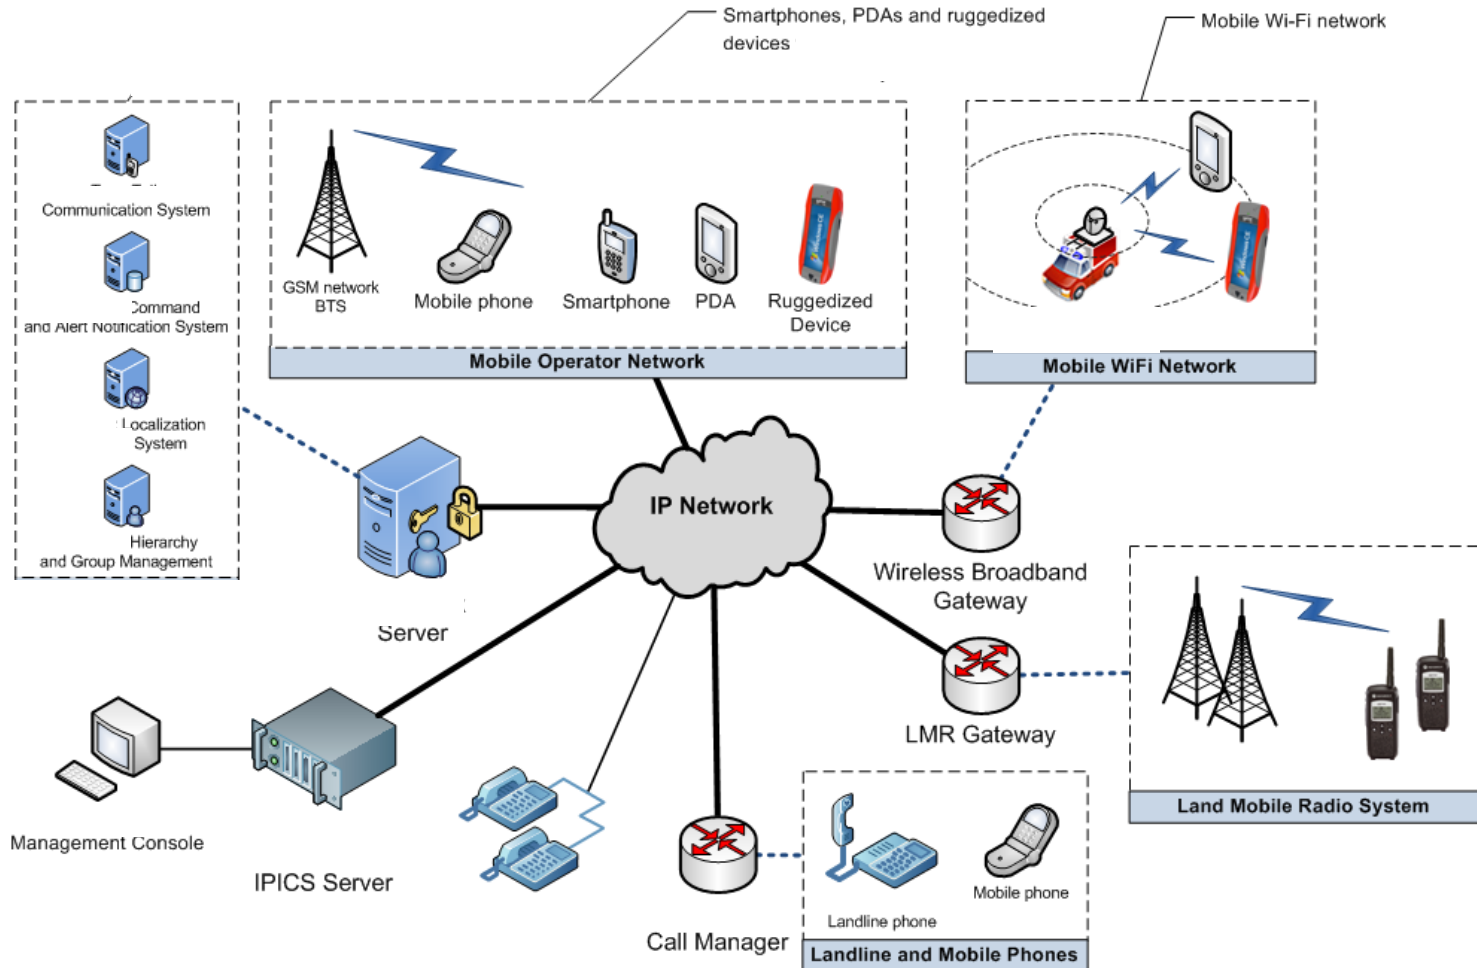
Smartphones, PDAs and ruggedized devices

Mobile Wi-Fi network

Communication System

Command and Alert Notification System

Localization System

Hierarchy and Group Management

GSM network BTS

Mobile phone

Smartphone

PDA

Ruggedized Device

Mobile Operator Network

Mobile WiFi Network

IP Network

Server

Wireless Broadband Gateway

LMR Gateway

Land Mobile Radio System

Management Console

IPICS Server

Call Manager

Landline phone

Mobile phone

Landline and Mobile Phones